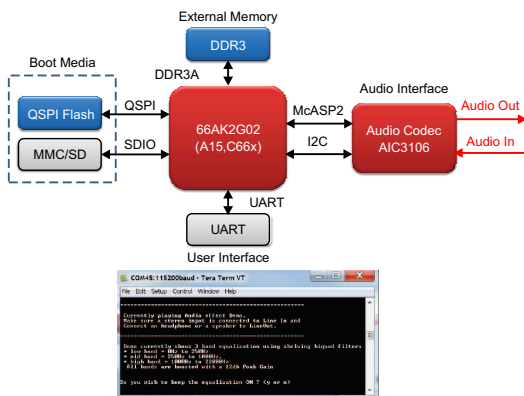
External Memory

DDR3

DDR3A

Boot Media

QSPI Flash

QSPI

MMC/SD

SDIO

66AK2G02
(A15,C66x)

McASP2

I2C

Audio Interface

Audio Codec
AIC3106

Audio Out

Audio In

UART

UART

User Interface

COM45:115200baud - Tera Term VT

File Edit Setup Control Window Help

Currently playing Audio effect Demo.
Make sure a stereo input is connected to Line in and
Connect an headphone or a speaker to LineOut.

Demo currently shows 3 band equalization using shelving biquad filters
* low band = 0Hz to 250Hz
* mid band = 250Hz to 10000Hz
* high band = 10000Hz to 22000Hz
All bands are boosted with a 12db Peak Gain

Do you wish to keep the equalization ON ? (y or n)